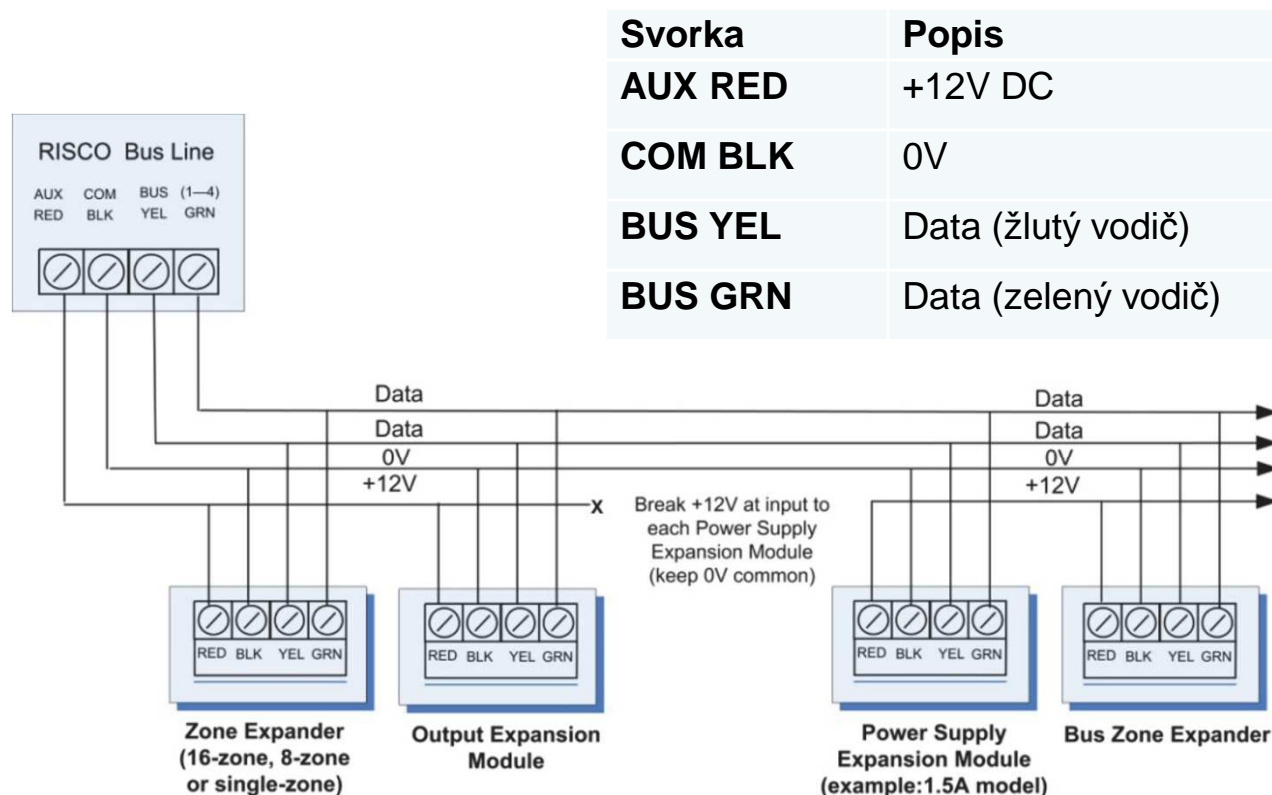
| Svorka | Popis |
|---|---|
| AUX RED | +12V DC |
| COM BLK | 0V |
| BUS YEL | Data (žlutý vodič) |
| BUS GRN | Data (zelený vodič) |

RISCO Bus Line

AUX RED COM BLK BUS YEL (1—4) GRN

Data
Data
0V
+12V
X

Break +12V at input to each Power Supply Expansion Module (keep 0V common)

Data
Data
0V
+12V

RED BLK YEL GRN
RED BLK YEL GRN
RED BLK YEL GRN
RED BLK YEL GRN

Zone Expander (16-zone, 8-zone or single-zone)

Output Expansion Module

Power Supply Expansion Module (example:1.5A model)

Bus Zone Expander